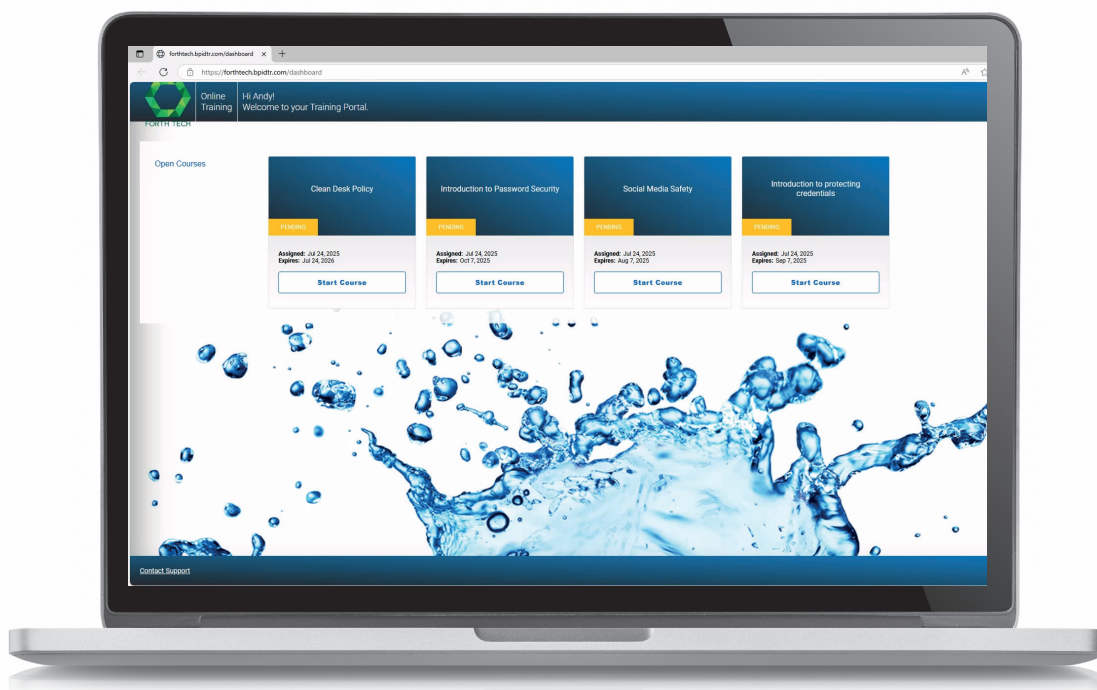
forthtech.bpidtr.com/dashboard

https://forthtech.bpidtr.com/dashboard

FORTH TECH

Online Training

Hi Andy!
Welcome to your Training Portal.

Open Courses

Clean Desk Policy

PENDING

Assigned: Jul 24, 2025
Expires: Jul 24, 2026

Start Course

Introduction to Password Security

PENDING

Assigned: Jul 24, 2025
Expires: Oct 7, 2025

Start Course

Social Media Safety

PENDING

Assigned: Jul 24, 2025
Expires: Aug 7, 2025

Start Course

Introduction to protecting credentials

PENDING

Assigned: Jul 24, 2025
Expires: Sep 7, 2025

Start Course

Contact Support